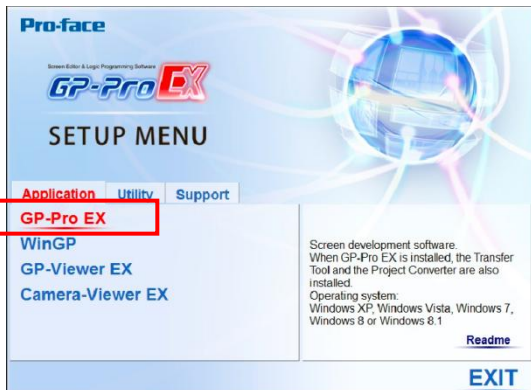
Pro-face

Screen Editor & Logic Programming Software

GP-Pro EX

SETUP MENU

Application Utility Support

GP-Pro EX
WinGP
GP-Viewer EX
Camera-Viewer EX

Screen development software.
When GP-Pro EX is installed, the Transfer Tool and the Project Converter are also installed.
Operating system:
Windows XP, Windows Vista, Windows 7, Windows 8 or Windows 8.1

Readme

EXIT